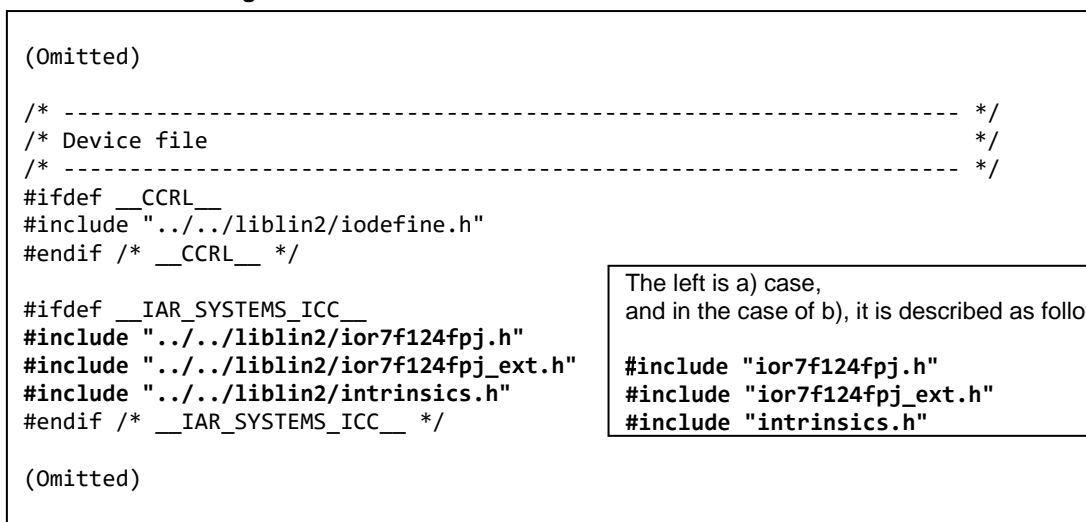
(Omitted)

/* ------------------------------------------------------------------------ */
/* Device file */
/* ------------------------------------------------------------------------ */
#ifdef __CCRL__
#include "../../liblin2/iodefine.h"
#endif /* __CCRL__ */

#ifdef __IAR_SYSTEMS_ICC__
#include "../../liblin2/ior7f124fpj.h"
#include "../../liblin2/ior7f124fpj_ext.h"
#include "../../liblin2/intrinsics.h"
#endif /* __IAR_SYSTEMS_ICC__ */

The left is a) case,
and in the case of b), it is described as follo

#include "ior7f124fpj.h"
#include "ior7f124fpj_ext.h"
#include "intrinsics.h"

(Omitted)